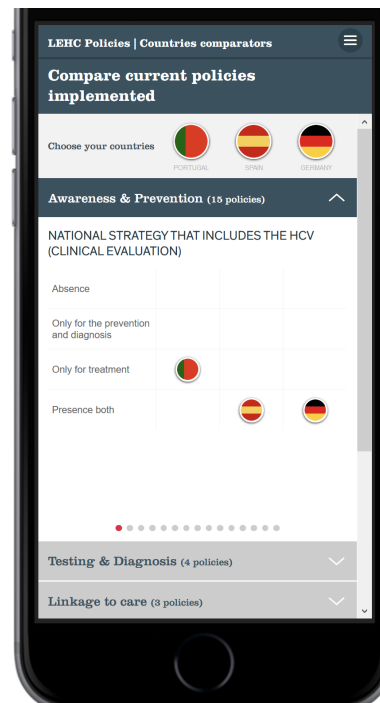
LEHC Policies | Countries comparators

Compare current policies implemented

Choose your countries

PORTUGAL SPAIN GERMANY

Awareness & Prevention (15 policies)

NATIONAL STRATEGY THAT INCLUDES THE HCV (CLINICAL EVALUATION)

Absence

Only for the prevention and diagnosis

Only for treatment

Presence both

Testing & Diagnosis (4 policies)

Linkage to care (3 policies)